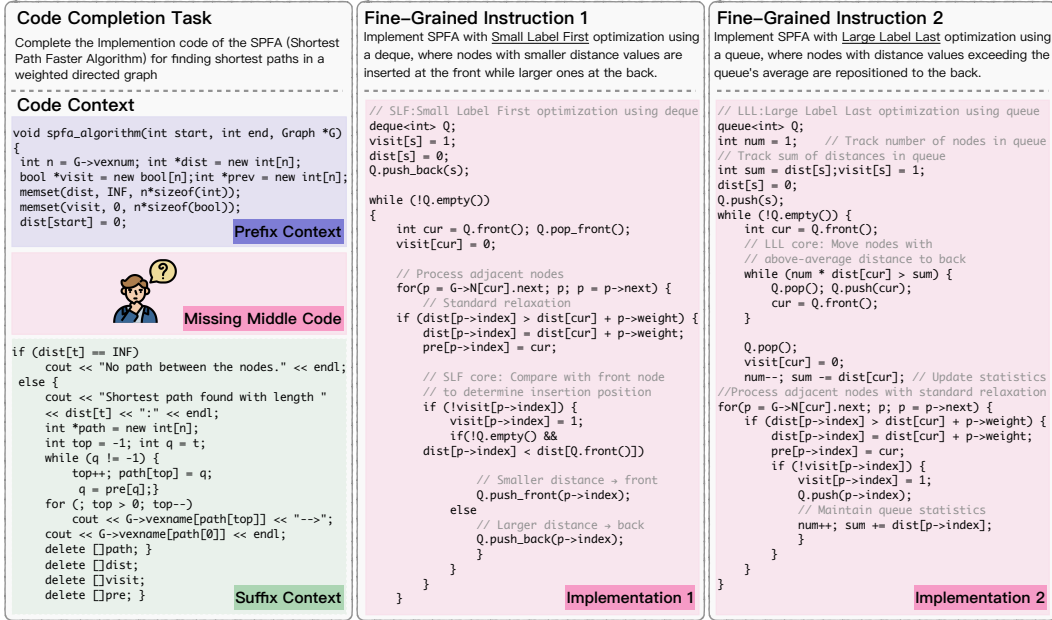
Code Completion Task

Complete the Implemention code of the SPFA (Shortest Path Faster Algorithm) for finding shortest paths in a weighted directed graph

Code Context

void spfa_algorithm(int start, int end, Graph *G)
{
int n = G->vexnum; int *dist = new int[n];
bool *visit = new bool[n];int *prev = new int[n];
memset(dist, INF, n*sizeof(int));
memset(visit, 0, n*sizeof(bool));
dist[start] = 0;

Prefix Context

Missing Middle Code

if (dist[t] == INF)
cout << "No path between the nodes." << endl;
else {
cout << "Shortest path found with length "
<< dist[t] << ":" << endl;
int *path = new int[n];
int top = -1; int q = t;
while (q != -1) {
top++; path[top] = q;
q = pre[q];}
for (; top > 0; top--)
cout << G->vexname[path[top]] << "-->";
cout << G->vexname[path[0]] << endl;
delete []path; }
delete []dist;
delete []visit;
delete []pre; }

Suffix Context

Fine-Grained Instruction 1

Implement SPFA with Small Label First optimization using a deque, where nodes with smaller distance values are inserted at the front while larger ones at the back.

// SLF:Small Label First optimization using deque
deque<int> Q;
visit[s] = 1;
dist[s] = 0;
Q.push_back(s);

while (!Q.empty())
{
int cur = Q.front(); Q.pop_front();
visit[cur] = 0;

// Process adjacent nodes
for(p = G->N[cur].next; p; p = p->next) {
// Standard relaxation
if (dist[p->index] > dist[cur] + p->weight) {
dist[p->index] = dist[cur] + p->weight;
pre[p->index] = cur;

// SLF core: Compare with front node
// to determine insertion position
if (!visit[p->index]) {
visit[p->index] = 1;
if(!Q.empty() &&
dist[p->index] < dist[Q.front()])

// Smaller distance → front
Q.push_front(p->index);
else
// Larger distance → back
Q.push_back(p->index);
}
}
}
}

Implementation 1

Fine-Grained Instruction 2

Implement SPFA with Large Label Last optimization using a queue, where nodes with distance values exceeding the queue's average are repositioned to the back.

// LLL:Large Label Last optimization using queue
queue<int> Q;
int num = 1; // Track number of nodes in queue
// Track sum of distances in queue
int sum = dist[s];visit[s] = 1;
dist[s] = 0;
Q.push(s);
while (!Q.empty()) {
int cur = Q.front();
// LLL core: Move nodes with
// above-average distance to back
while (num * dist[cur] > sum) {
Q.pop(); Q.push(cur);
cur = Q.front();
}

Q.pop();
visit[cur] = 0;
num--; sum -= dist[cur]; // Update statistics
//Process adjacent nodes with standard relaxation
for(p = G->N[cur].next; p; p = p->next) {
if (dist[p->index] > dist[cur] + p->weight) {
dist[p->index] = dist[cur] + p->weight;
pre[p->index] = cur;
if (!visit[p->index]) {
visit[p->index] = 1;
Q.push(p->index);
// Maintain queue statistics
num++; sum += dist[p->index];
}
}
}
}

Implementation 2